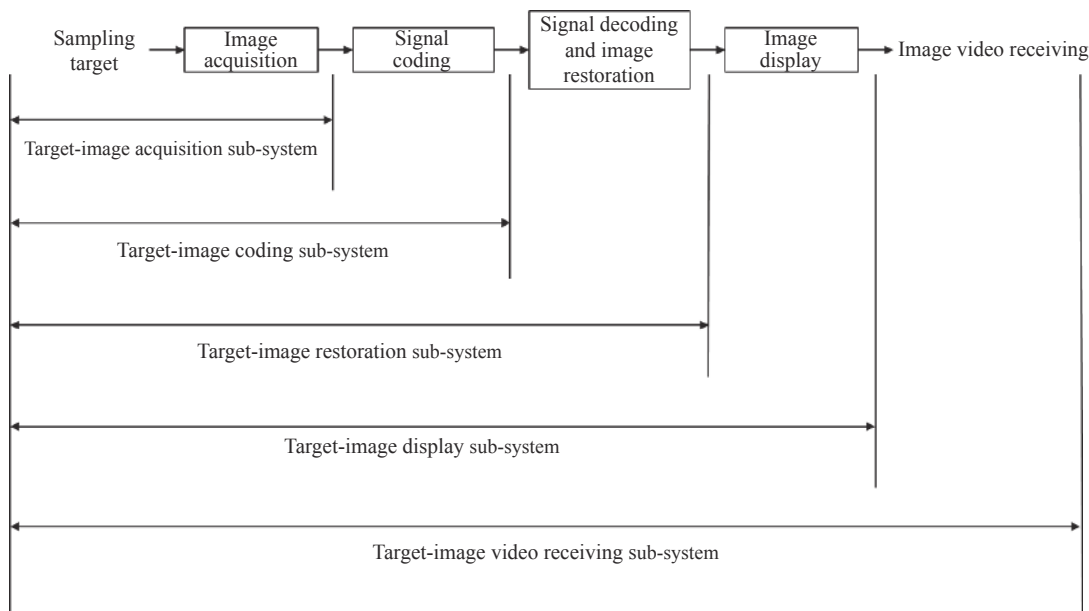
Sampling target

Image acquisition

Signal coding

Signal decoding and image restoration

Image display

Image video receiving

Target-image acquisition sub-system

Target-image coding sub-system

Target-image restoration sub-system

Target-image display sub-system

Target-image video receiving sub-system